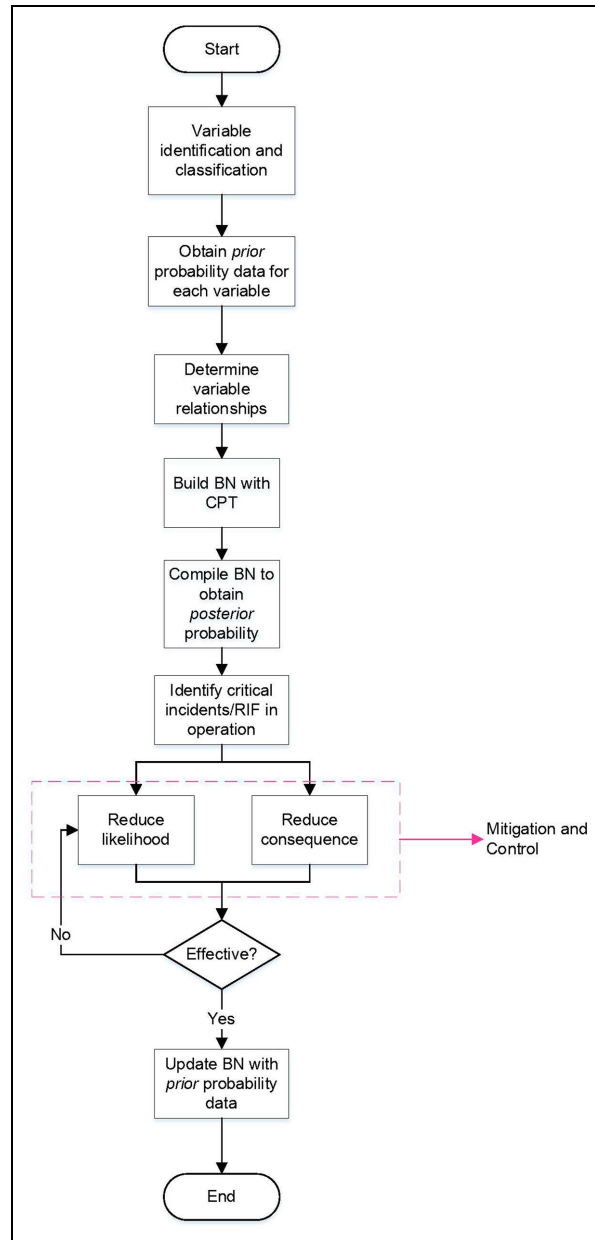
Start

Variable identification and classification

Obtain prior probability data for each variable

Determine variable relationships

Build BN with CPT

Compile BN to obtain posterior probability

Identify critical incidents/RIF in operation

Reduce likelihood

Reduce consequence

Mitigation and Control

No

Effective?

Yes

Update BN with prior probability data

End